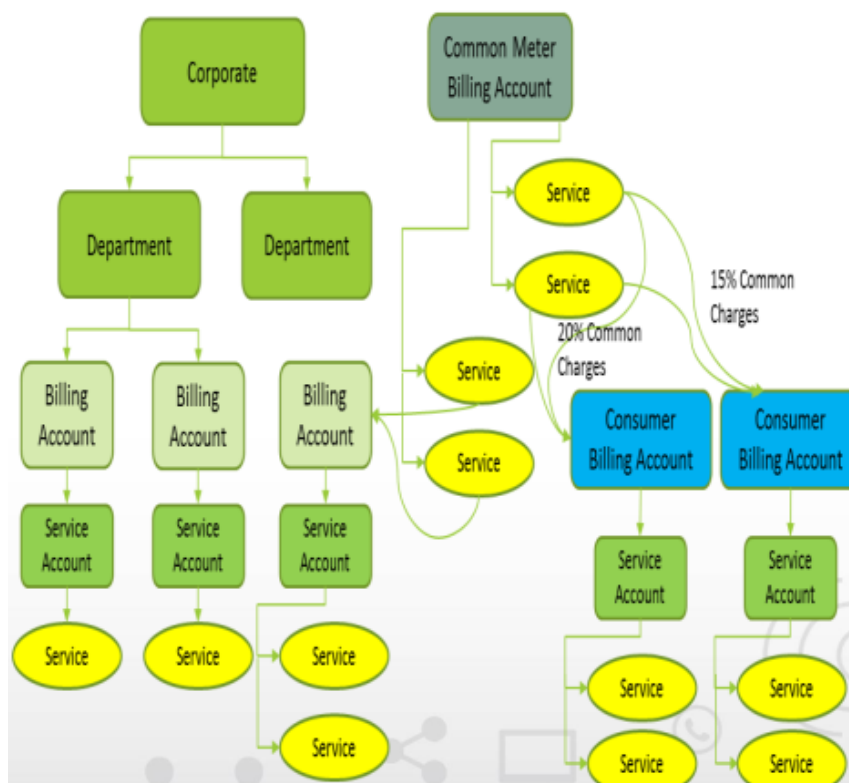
Corporate

Common Meter Billing Account

Department

Department

Service

Service

15% Common Charges

20% Common Charges

Billing Account

Billing Account

Billing Account

Service

Service

Consumer Billing Account

Consumer Billing Account

Service Account

Service Account

Service Account

Service Account

Service Account

Service

Service

Service

Service

Service

Service

Service

Service

Service